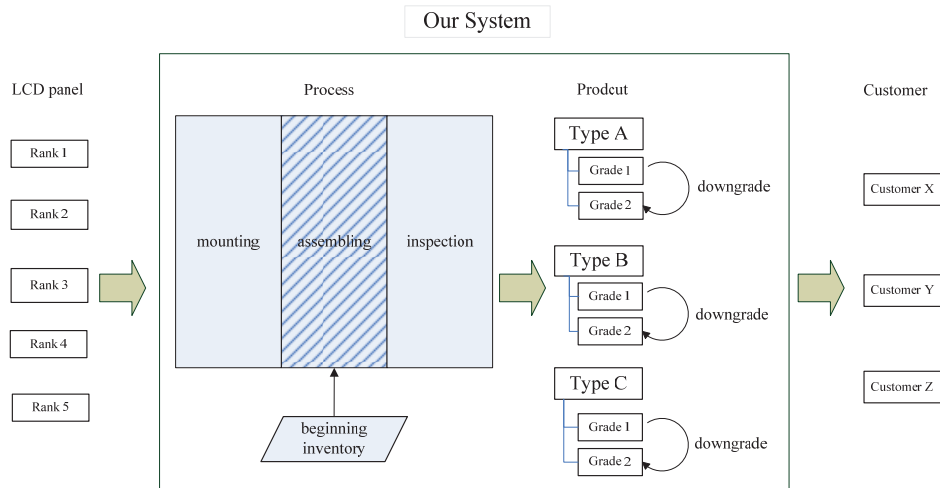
Our System

LCD panel

Rank 1

Rank 2

Rank 3

Rank 4

Rank 5

Process

mounting

assembling

inspection

beginning inventory

Prodcut

Type A

Grade 1

Grade 2

downgrade

Type B

Grade 1

Grade 2

downgrade

Type C

Grade 1

Grade 2

downgrade

Customer

Customer X

Customer Y

Customer Z